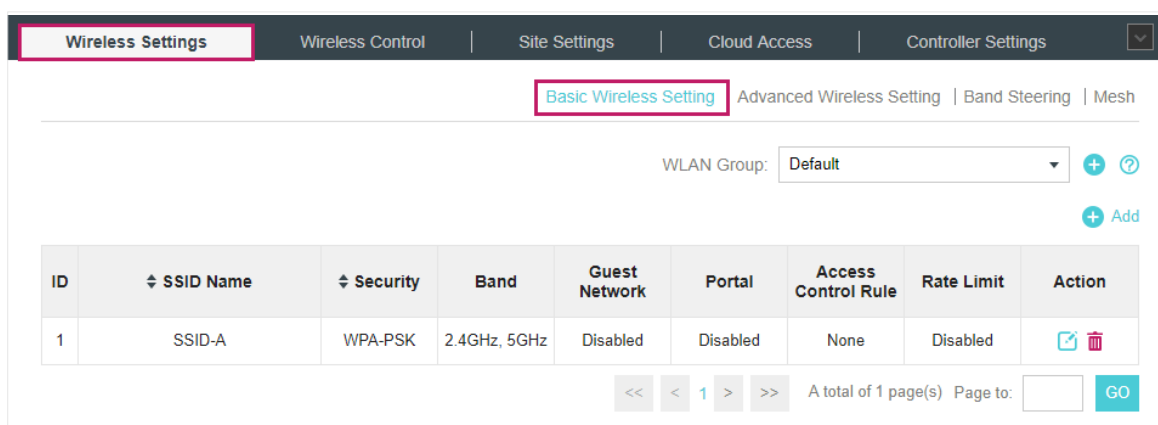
Wireless Settings | Wireless Control | Site Settings | Cloud Access | Controller Settings

Basic Wireless Setting | Advanced Wireless Setting | Band Steering | Mesh

WLAN Group: Default

Add

| ID | SSID Name | Security | Band | Guest Network | Portal | Access Control Rule | Rate Limit | Action |
|---|---|---|---|---|---|---|---|---|
| 1 | SSID-A | WPA-PSK | 2.4GHz, 5GHz | Disabled | Disabled | None | Disabled | |

<< < 1 > >> A total of 1 page(s) Page to: GO